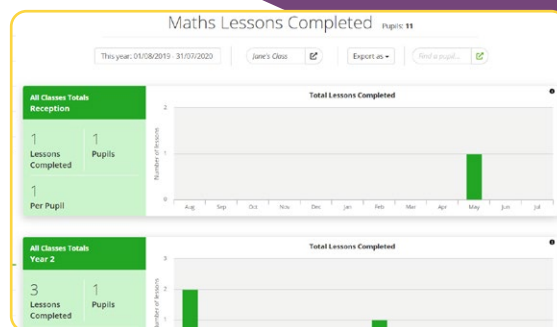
Maths Lessons Completed Pupils: 11

This year: 01/08/2019 - 31/07/2020

June's Class

Export as

Find a pupil...

All Classes Totals
Reception

1
Lessons Completed

1
Pupils

1
Per Pupil

Total Lessons Completed

2
1
0

Number of lessons

Aug Sep Oct Nov Dec Jan Feb Mar Apr May Jun Jul

All Classes Totals
Year 2

3
Lessons Completed

1
Pupils

Total Lessons Completed

3
2
1

Number of lessons